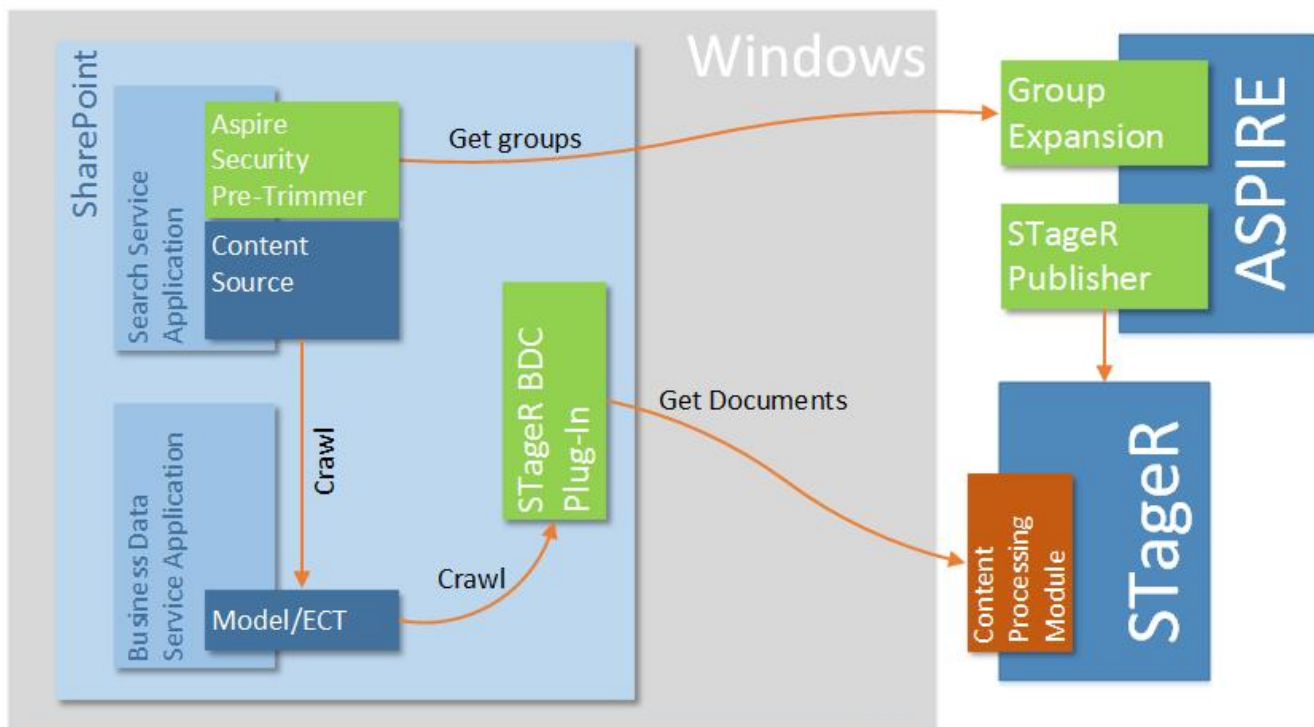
Windows

SharePoint

Search Service Application

Aspire Security Pre-Trimmer

Content Source

Get groups

Group Expansion

STageR Publisher

ASPIRE

Crawl

Business Data Service Application

Model/ECT

Crawl

STageR BDC Plug-In

Get Documents

Content Processing Module

STageR